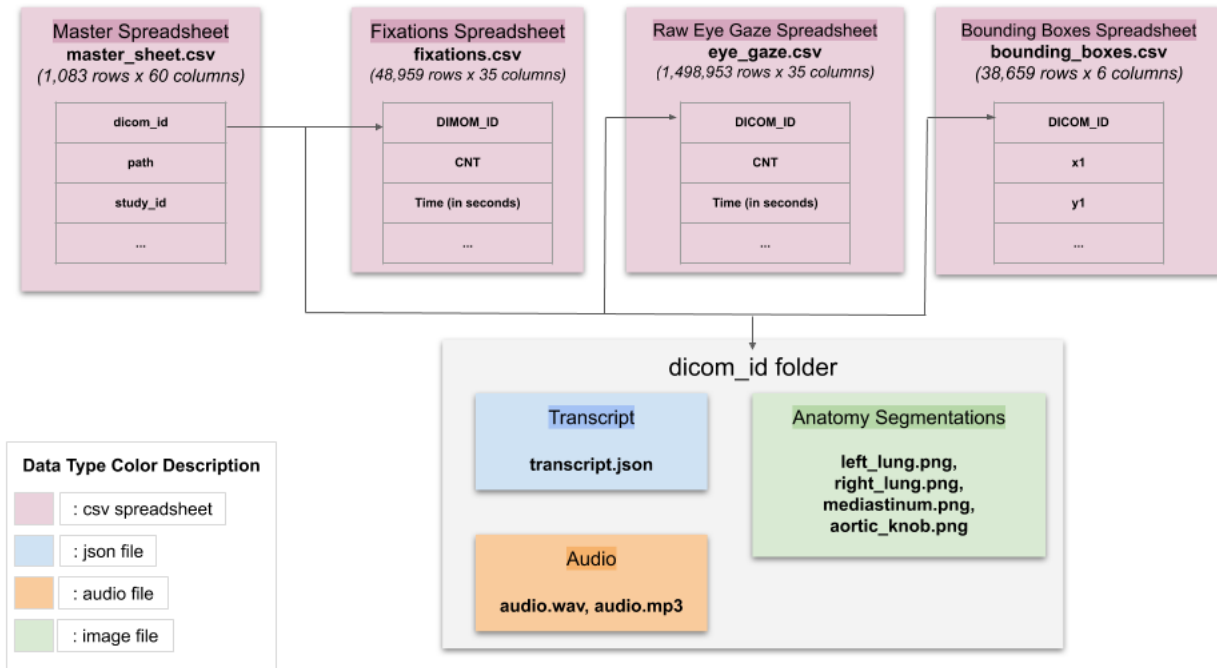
Master Spreadsheet
master_sheet.csv
(1,083 rows x 60 columns)

dicom_id
path
study_id
...

Fixations Spreadsheet
fixations.csv
(48,959 rows x 35 columns)

DIMOM_ID
CNT
Time (in seconds)
...

Raw Eye Gaze Spreadsheet
eye_gaze.csv
(1,498,953 rows x 35 columns)

DICOM_ID
CNT
Time (in seconds)
...

Bounding Boxes Spreadsheet
bounding_boxes.csv
(38,659 rows x 6 columns)

DICOM_ID
x1
y1
...

dicom_id folder

Transcript
transcript.json

Anatomy Segmentations
left_lung.png, right_lung.png, mediastinum.png, aortic_knob.png

Audio
audio.wav, audio.mp3

Data Type Color Description
: csv spreadsheet
: json file
: audio file
: image file